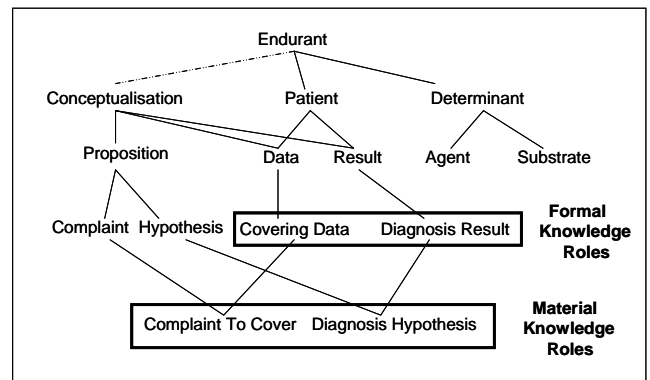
Endurant

Conceptualisation

Patient

Determinant

Proposition

Data

Result

Agent

Substrate

Complaint

Hypothesis

Covering Data

Diagnosis Result

Formal Knowledge Roles

Complaint To Cover

Diagnosis Hypothesis

Material Knowledge Roles